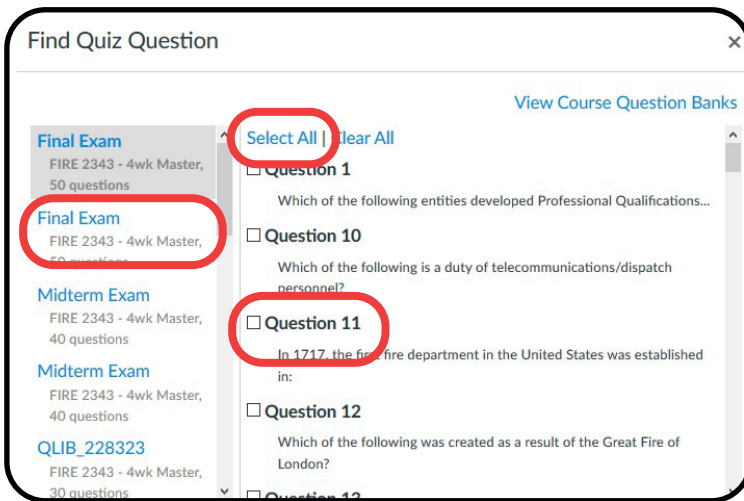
Find Quiz Question

×

View Course Question Banks

Final Exam
FIRE 2343 - 4wk Master, 50 questions

Final Exam
FIRE 2343 - 4wk Master, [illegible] questions

Midterm Exam
FIRE 2343 - 4wk Master, 40 questions

Midterm Exam
FIRE 2343 - 4wk Master, 40 questions

QLIB_228323
FIRE 2343 - 4wk Master, 30 questions

Select All | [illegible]lear All

☐ Question 1
Which of the following entities developed Professional Qualifications...

☐ Question 10
Which of the following is a duty of telecommunications/dispatch personnel?

☐ Question 11
In 1717, the fi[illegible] fire department in the United States was established in:

☐ Question 12
Which of the following was created as a result of the Great Fire of London?

☐ Question 1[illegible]